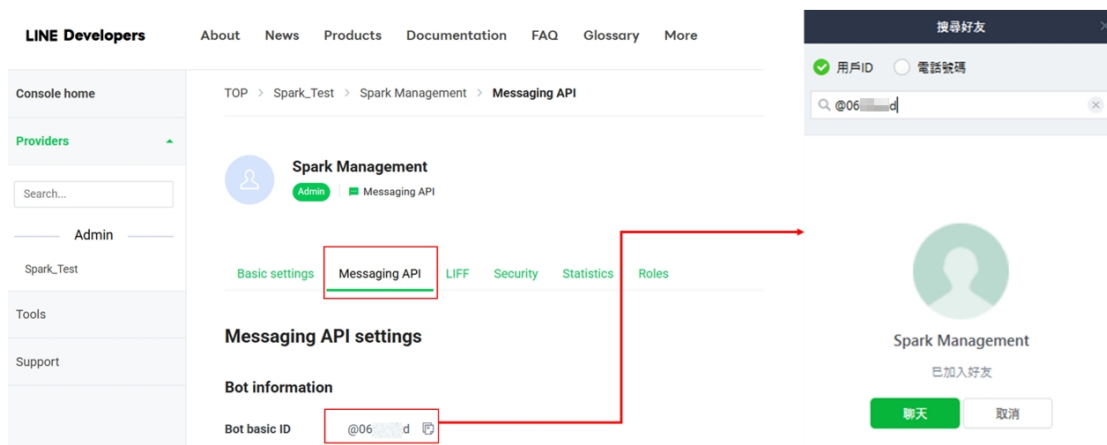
LINE Developers About News Products Documentation FAQ Glossary More

Console home

Providers

Search...

Admin

Spark_Test

Tools

Support

TOP > Spark_Test > Spark Management > Messaging API

Spark Management

Admin Messaging API

Basic settings Messaging API LIFF Security Statistics Roles

Messaging API settings

Bot information

Bot basic ID @06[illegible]d

搜尋好友

用戶ID 電話號碼

@06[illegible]d

Spark Management

已加入好友

聊天 取消